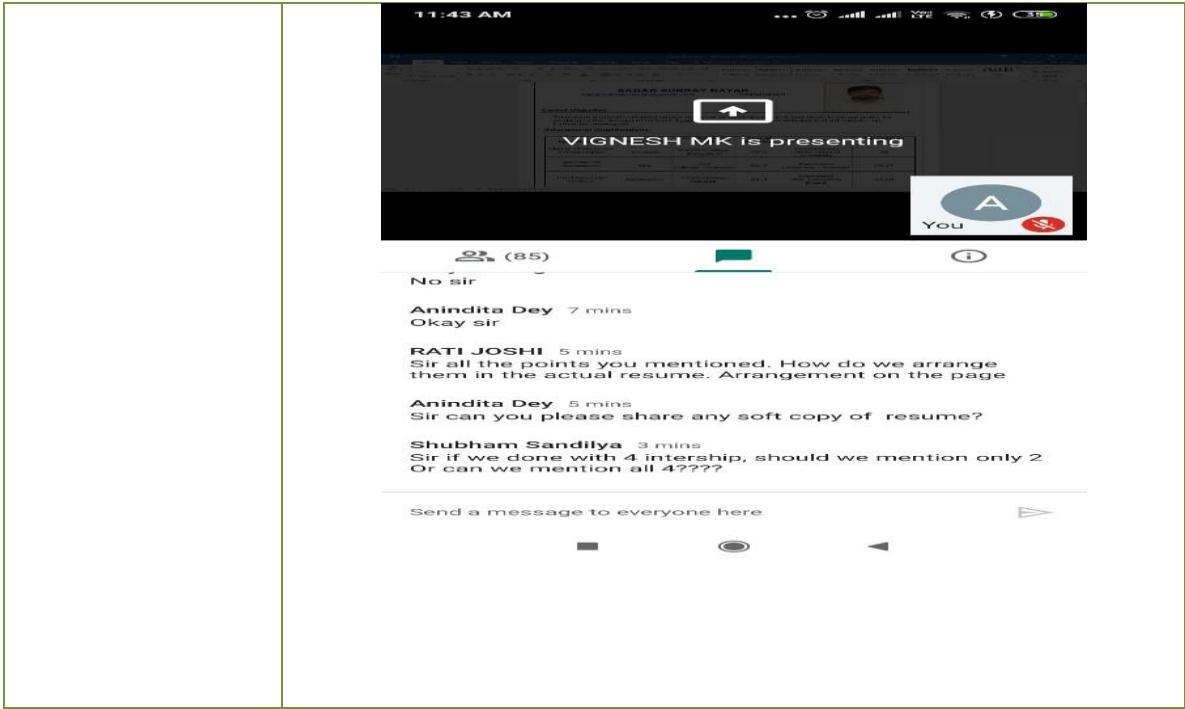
11:43 AM

SAGAR SUNNAY NAYAK

VIGNESH MK is presenting

A
You

(85)

No sir

Anindita Dey 7 mins
Okay sir

RATI JOSHI 5 mins
Sir all the points you mentioned. How do we arrange them in the actual resume. Arrangement on the page

Anindita Dey 5 mins
Sir can you please share any soft copy of resume?

Shubham Sandilya 3 mins
Sir if we done with 4 intership, should we mention only 2 Or can we mention all 4????

Send a message to everyone here